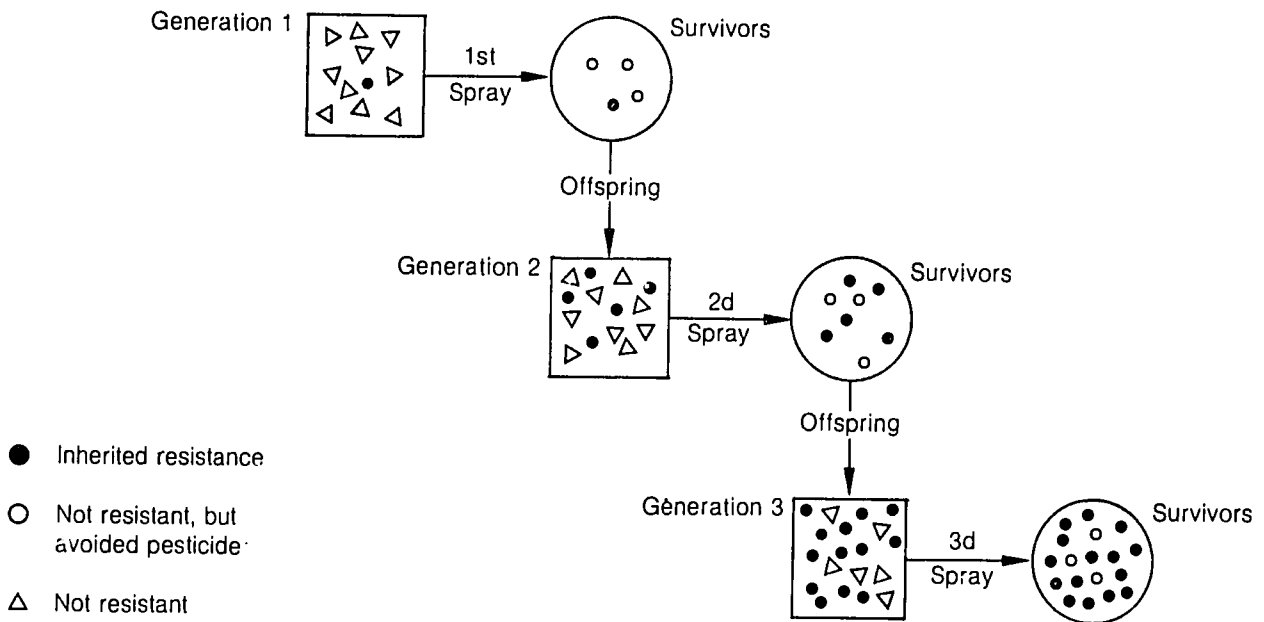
Generation 1

1st Spray

Survivors

Offspring

Generation 2

2d Spray

Survivors

Offspring

Generation 3

3d Spray

Survivors

● Inherited resistance

○ Not resistant, but avoided pesticide

△ Not resistant